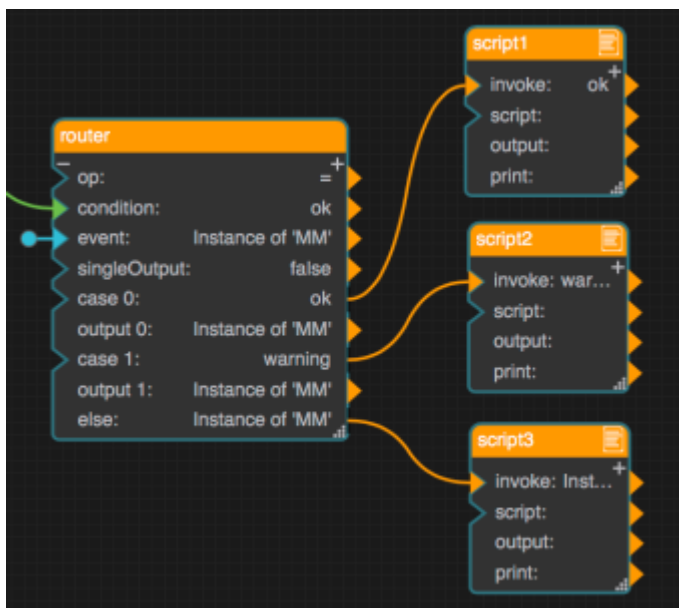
router
−
+
op: =
condition: ok
event: Instance of 'MM'
singleOutput: false
case 0: ok
output 0: Instance of 'MM'
case 1: warning
output 1: Instance of 'MM'
else: Instance of 'MM'

script1
+
invoke: ok
script:
output:
print:

script2
+
invoke: war...
script:
output:
print:

script3
+
invoke: Inst...
script:
output:
print: